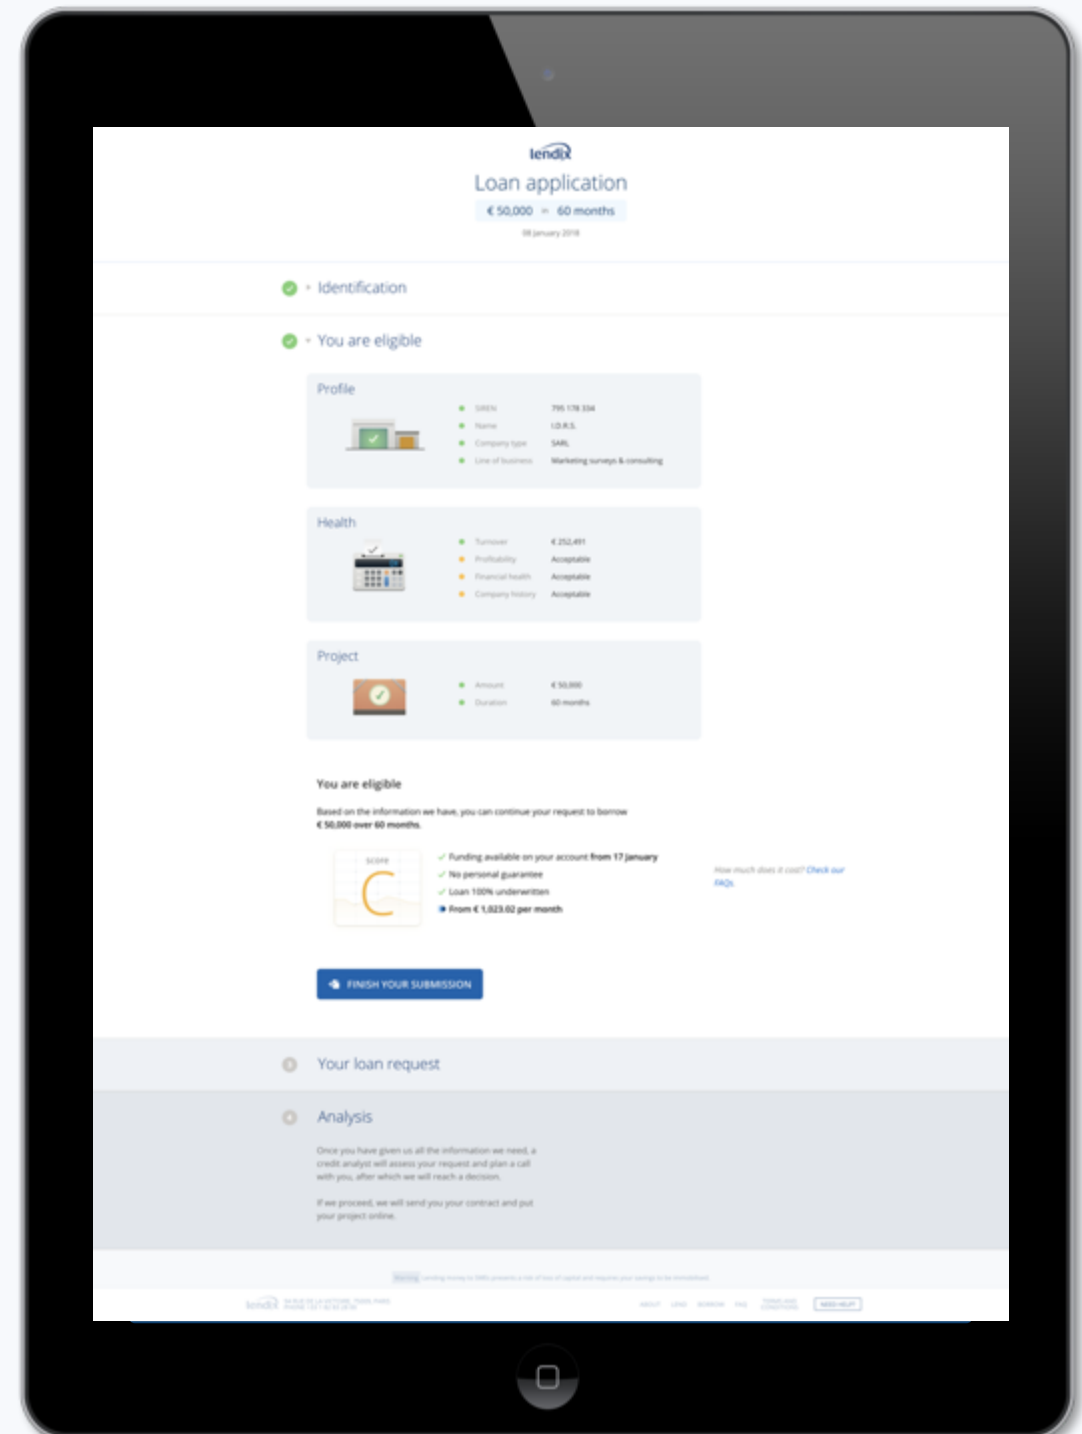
lendix

Loan application

€ 50,000 • 60 months

08 January 2018

Identification

You are eligible

Profile

SIREN 795 178 334
Name I.D.R.S.
Company type SARL
Line of business Marketing surveys & consulting

Health

Turnover € 252,491
Profitability Acceptable
Financial health Acceptable
Company history Acceptable

Project

Amount € 50,000
Duration 60 months

You are eligible

Based on the information we have, you can continue your request to borrow € 50,000 over 60 months.

SCORE
C

✓ Funding available on your account from 17 January
✓ No personal guarantee
✓ Loan 100% underwritten
• From € 1,023.02 per month

How much does it cost? Check our FAQs.

FINISH YOUR SUBMISSION

Your loan request

Analysis

Once you have given us all the information we need, a credit analyst will assess your request and plan a call with you, after which we will reach a decision.

If we proceed, we will send you your contract and put your project online.

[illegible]

lendix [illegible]

ABOUT LEND BORROW FAQ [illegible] NEED HELP